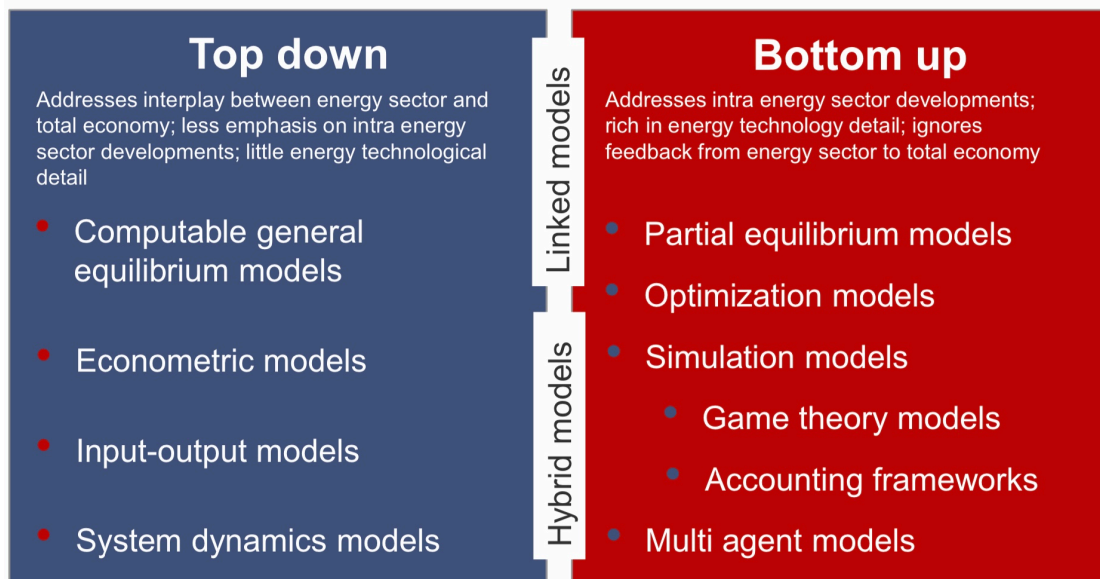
Top down

Addresses interplay between energy sector and total economy; less emphasis on intra energy sector developments; little energy technological detail

- Computable general equilibrium models
- Econometric models
- Input-output models
- System dynamics models

Linked models

Hybrid models

Bottom up

Addresses intra energy sector developments; rich in energy technology detail; ignores feedback from energy sector to total economy

- Partial equilibrium models
- Optimization models
- Simulation models
  - Game theory models
  - Accounting frameworks
- Multi agent models